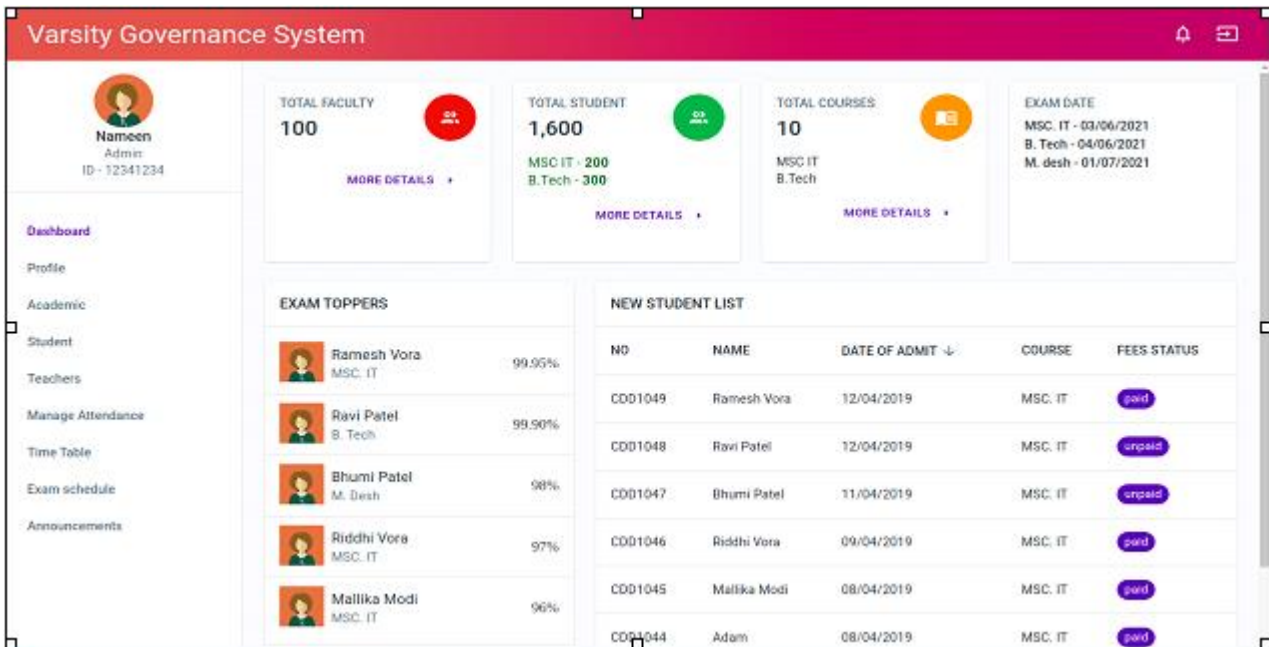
Varsity Governance System

Nameen
Admin
ID - 12341234

Dashboard
Profile
Academic
Student
Teachers
Manage Attendance
Time Table
Exam schedule
Announcements

TOTAL FACULTY
100
MORE DETAILS

TOTAL STUDENT
1,600
MSC IT - 200
B.Tech - 300
MORE DETAILS

TOTAL COURSES
10
MSC IT
B.Tech
MORE DETAILS

EXAM DATE
MSC. IT - 03/06/2021
B. Tech - 04/06/2021
M. desh - 01/07/2021

EXAM TOPPERS

Ramesh Vora
MSC. IT
99.95%

Ravi Patel
B. Tech
99.90%

Bhumi Patel
M. Desh
98%

Riddhi Vora
MSC. IT
97%

Mallika Modi
MSC. IT
96%

NEW STUDENT LIST

| NO | NAME | DATE OF ADMIT | COURSE | FEES STATUS |
|---|---|---|---|---|
| CDD1049 | Ramesh Vora | 12/04/2019 | MSC. IT | paid |
| CDD1048 | Ravi Patel | 12/04/2019 | MSC. IT | unpaid |
| CDD1047 | Bhumi Patel | 11/04/2019 | MSC. IT | unpaid |
| CDD1046 | Riddhi Vora | 09/04/2019 | MSC. IT | paid |
| CDD1045 | Mallika Modi | 08/04/2019 | MSC. IT | paid |
| CDD1044 | Adam | 08/04/2019 | MSC. IT | paid |